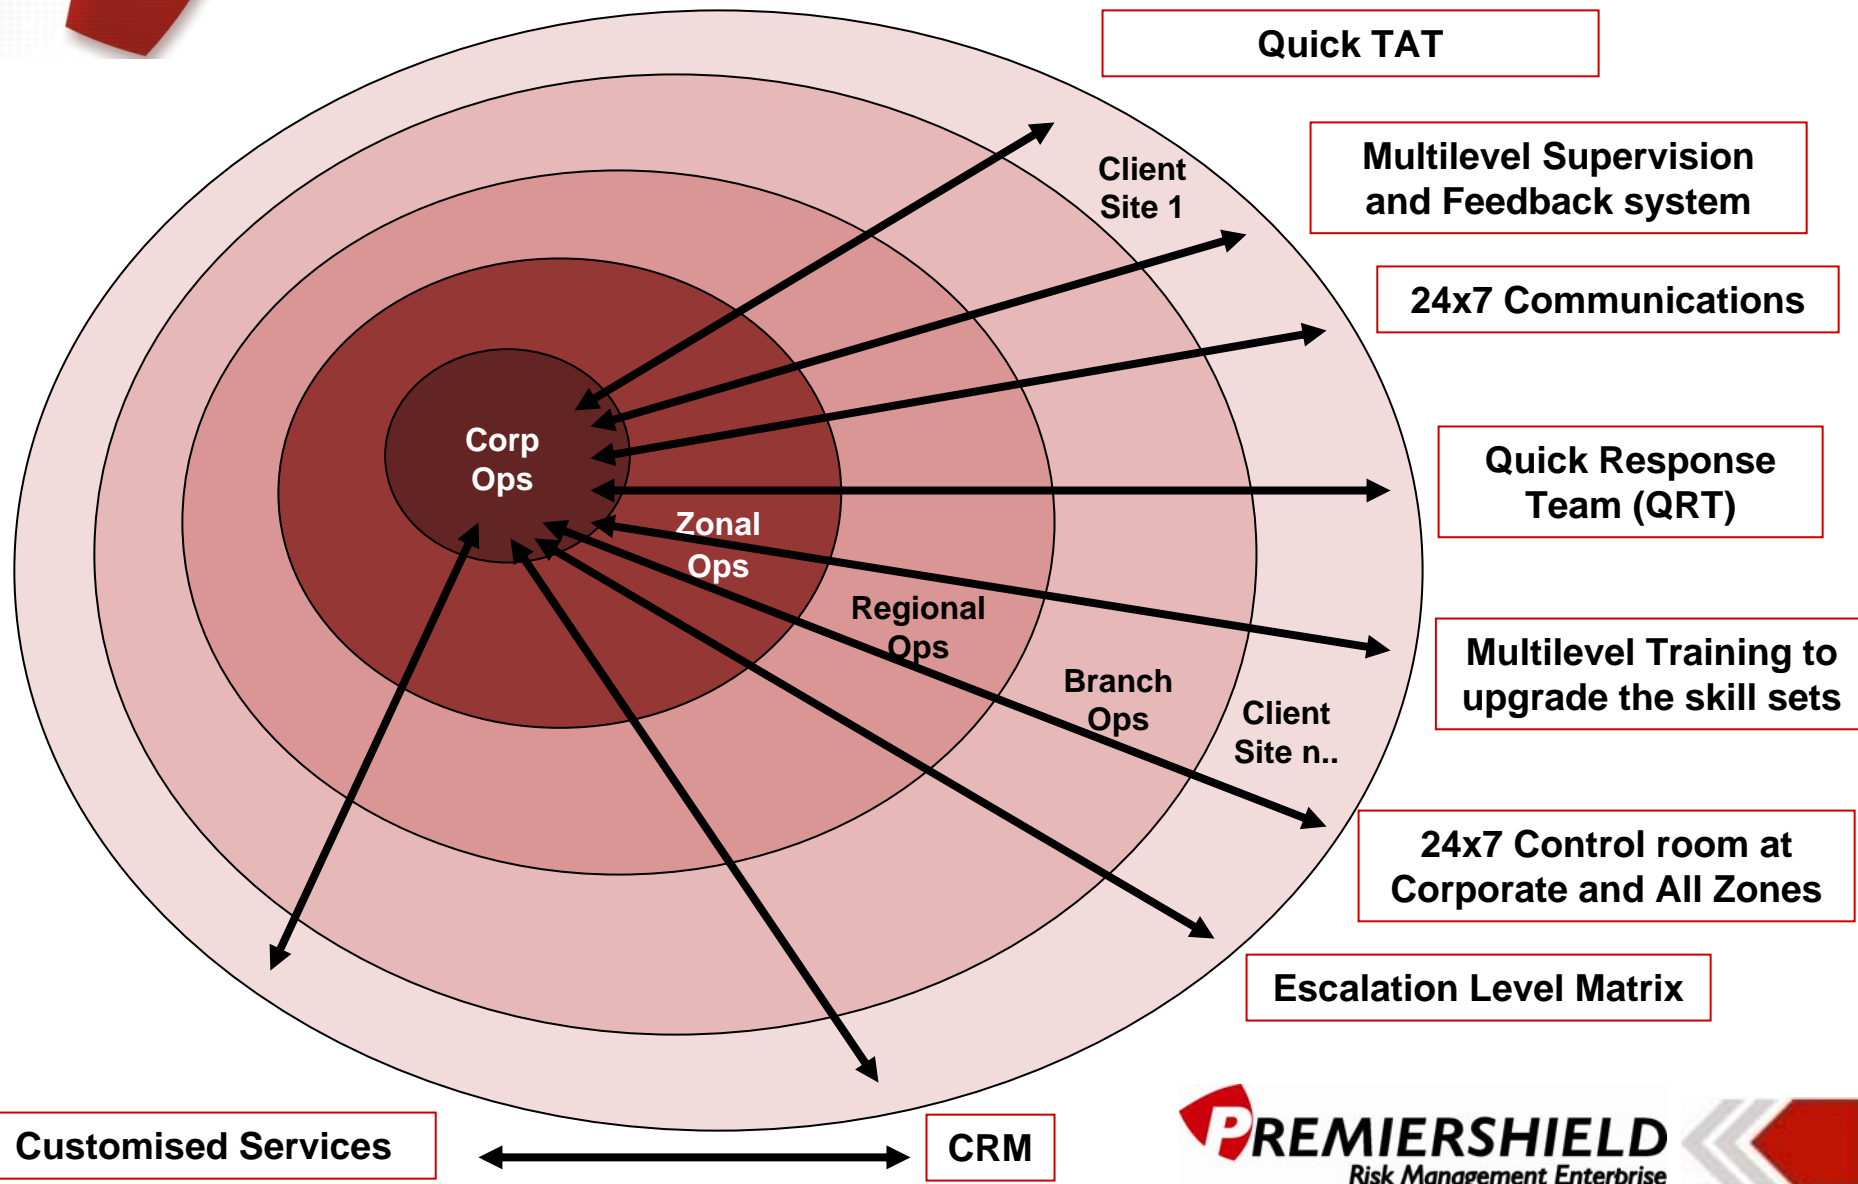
Quick TAT

Multilevel Supervision and Feedback system

24x7 Communications

Quick Response Team (QRT)

Multilevel Training to upgrade the skill sets

24x7 Control room at Corporate and All Zones

Escalation Level Matrix

Client Site 1

Corp Ops

Zonal Ops

Regional Ops

Branch Ops

Client Site n..

Customised Services

CRM

PREMIERSHIELD
Risk Management Enterprise